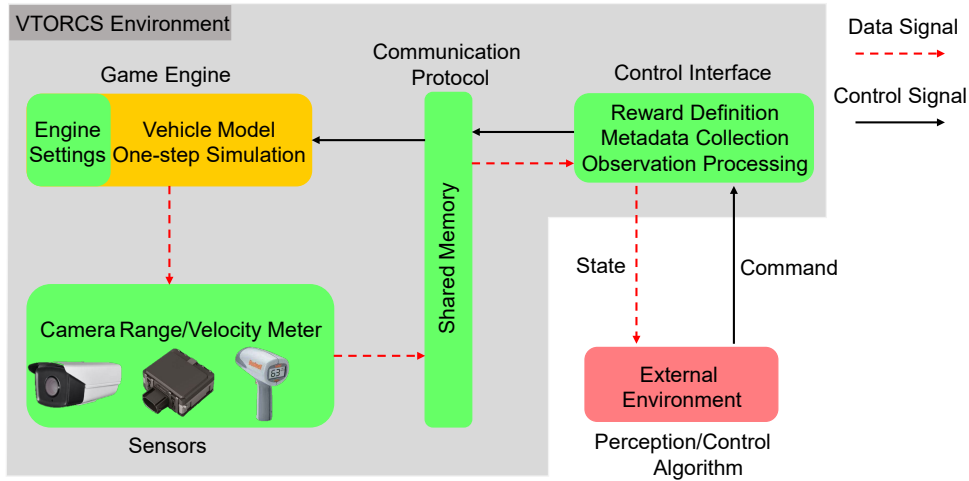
VTORCS Environment

Data Signal

Control Signal

Game Engine

Communication Protocol

Control Interface

Engine Settings

Vehicle Model
One-step Simulation

Shared Memory

Reward Definition
Metadata Collection
Observation Processing

State

Command

Camera Range/Velocity Meter

63

Sensors

External Environment

Perception/Control Algorithm